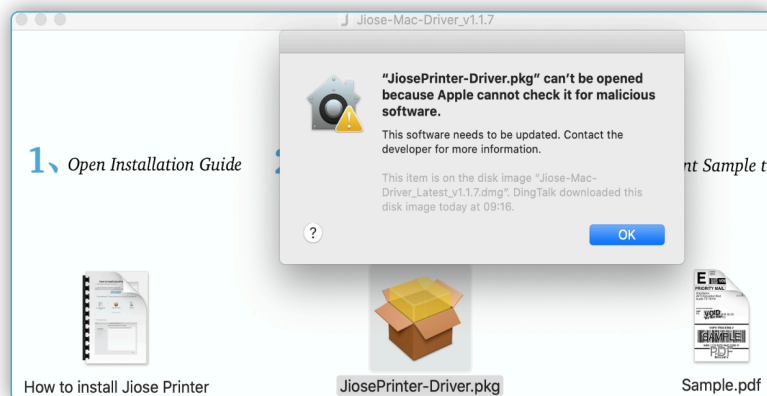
Jiose-Mac-Driver_v1.1.7

"JiosePrinter-Driver.pkg" can't be opened because Apple cannot check it for malicious software.

This software needs to be updated. Contact the developer for more information.

This item is on the disk image "Jiose-Mac-Driver_Latest_v1.1.7.dmg". DingTalk downloaded this disk image today at 09:16.

?

OK

1、Open Installation Guide

2

nt Sample t

How to install Jiose Printer

JiosePrinter-Driver.pkg

Sample.pdf